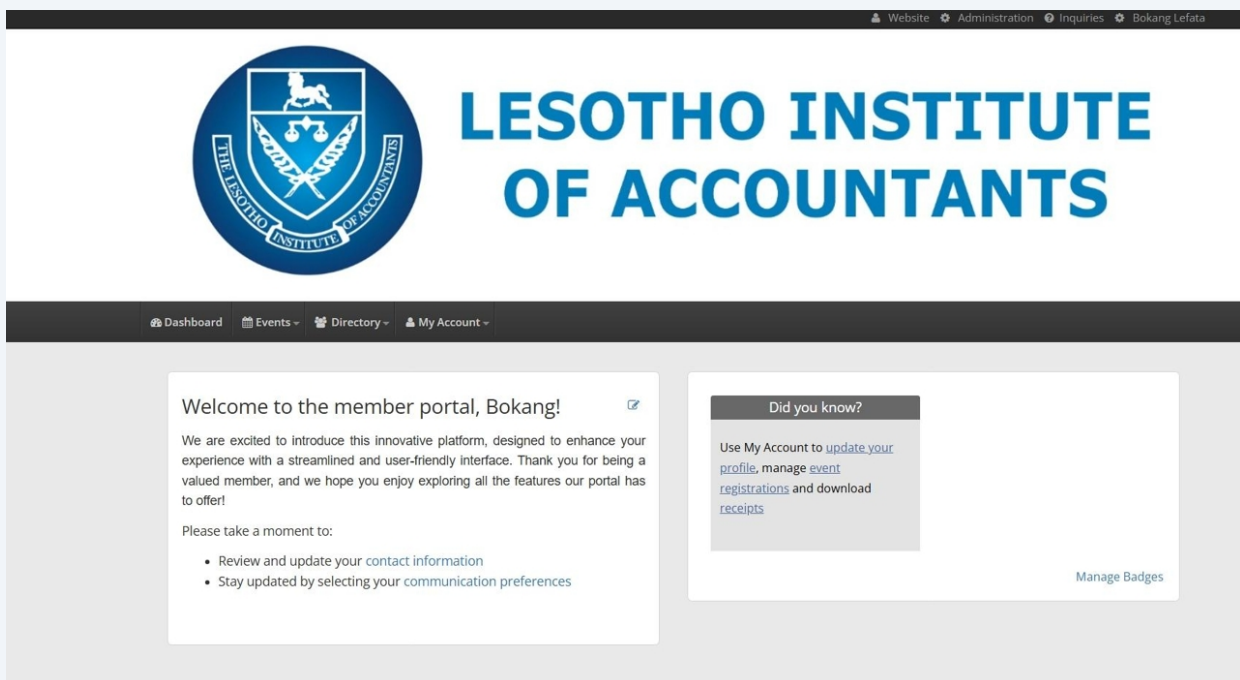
Website Administration Inquiries Bokang Lefata

THE LESOTHO INSTITUTE OF ACCOUNTANTS

LESOTHO INSTITUTE OF ACCOUNTANTS

Dashboard Events Directory My Account

Welcome to the member portal, Bokang!

We are excited to introduce this innovative platform, designed to enhance your experience with a streamlined and user-friendly interface. Thank you for being a valued member, and we hope you enjoy exploring all the features our portal has to offer!

Please take a moment to:

- Review and update your contact information
- Stay updated by selecting your communication preferences

Did you know?

Use My Account to update your profile, manage event registrations and download receipts

Manage Badges